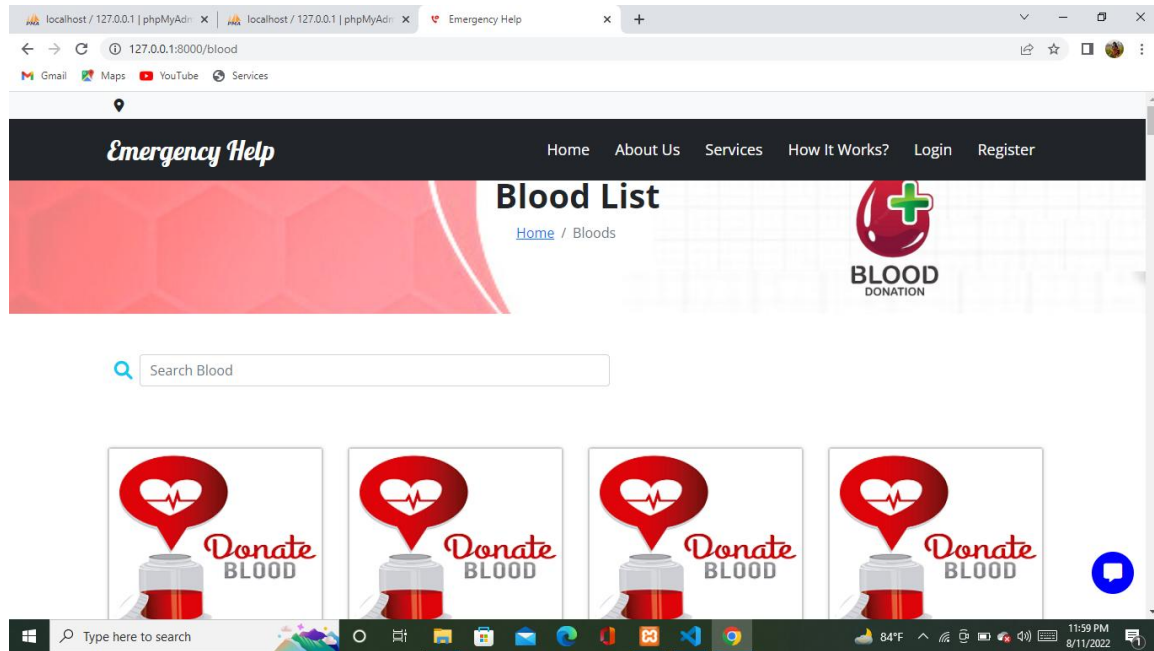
localhost / 127.0.0.1 | phpMyAdn ×
localhost / 127.0.0.1 | phpMyAdn ×
Emergency Help ×
+

127.0.0.1:8000/blood

Gmail  Maps  YouTube  Services

Emergency Help

Home  About Us  Services  How It Works?  Login  Register

Blood List

Home / Bloods

BLOOD
DONATION

Search Blood

Donate
BLOOD

Donate
BLOOD

Donate
BLOOD

Donate
BLOOD

Type here to search

84°F

11:59 PM
8/11/2022